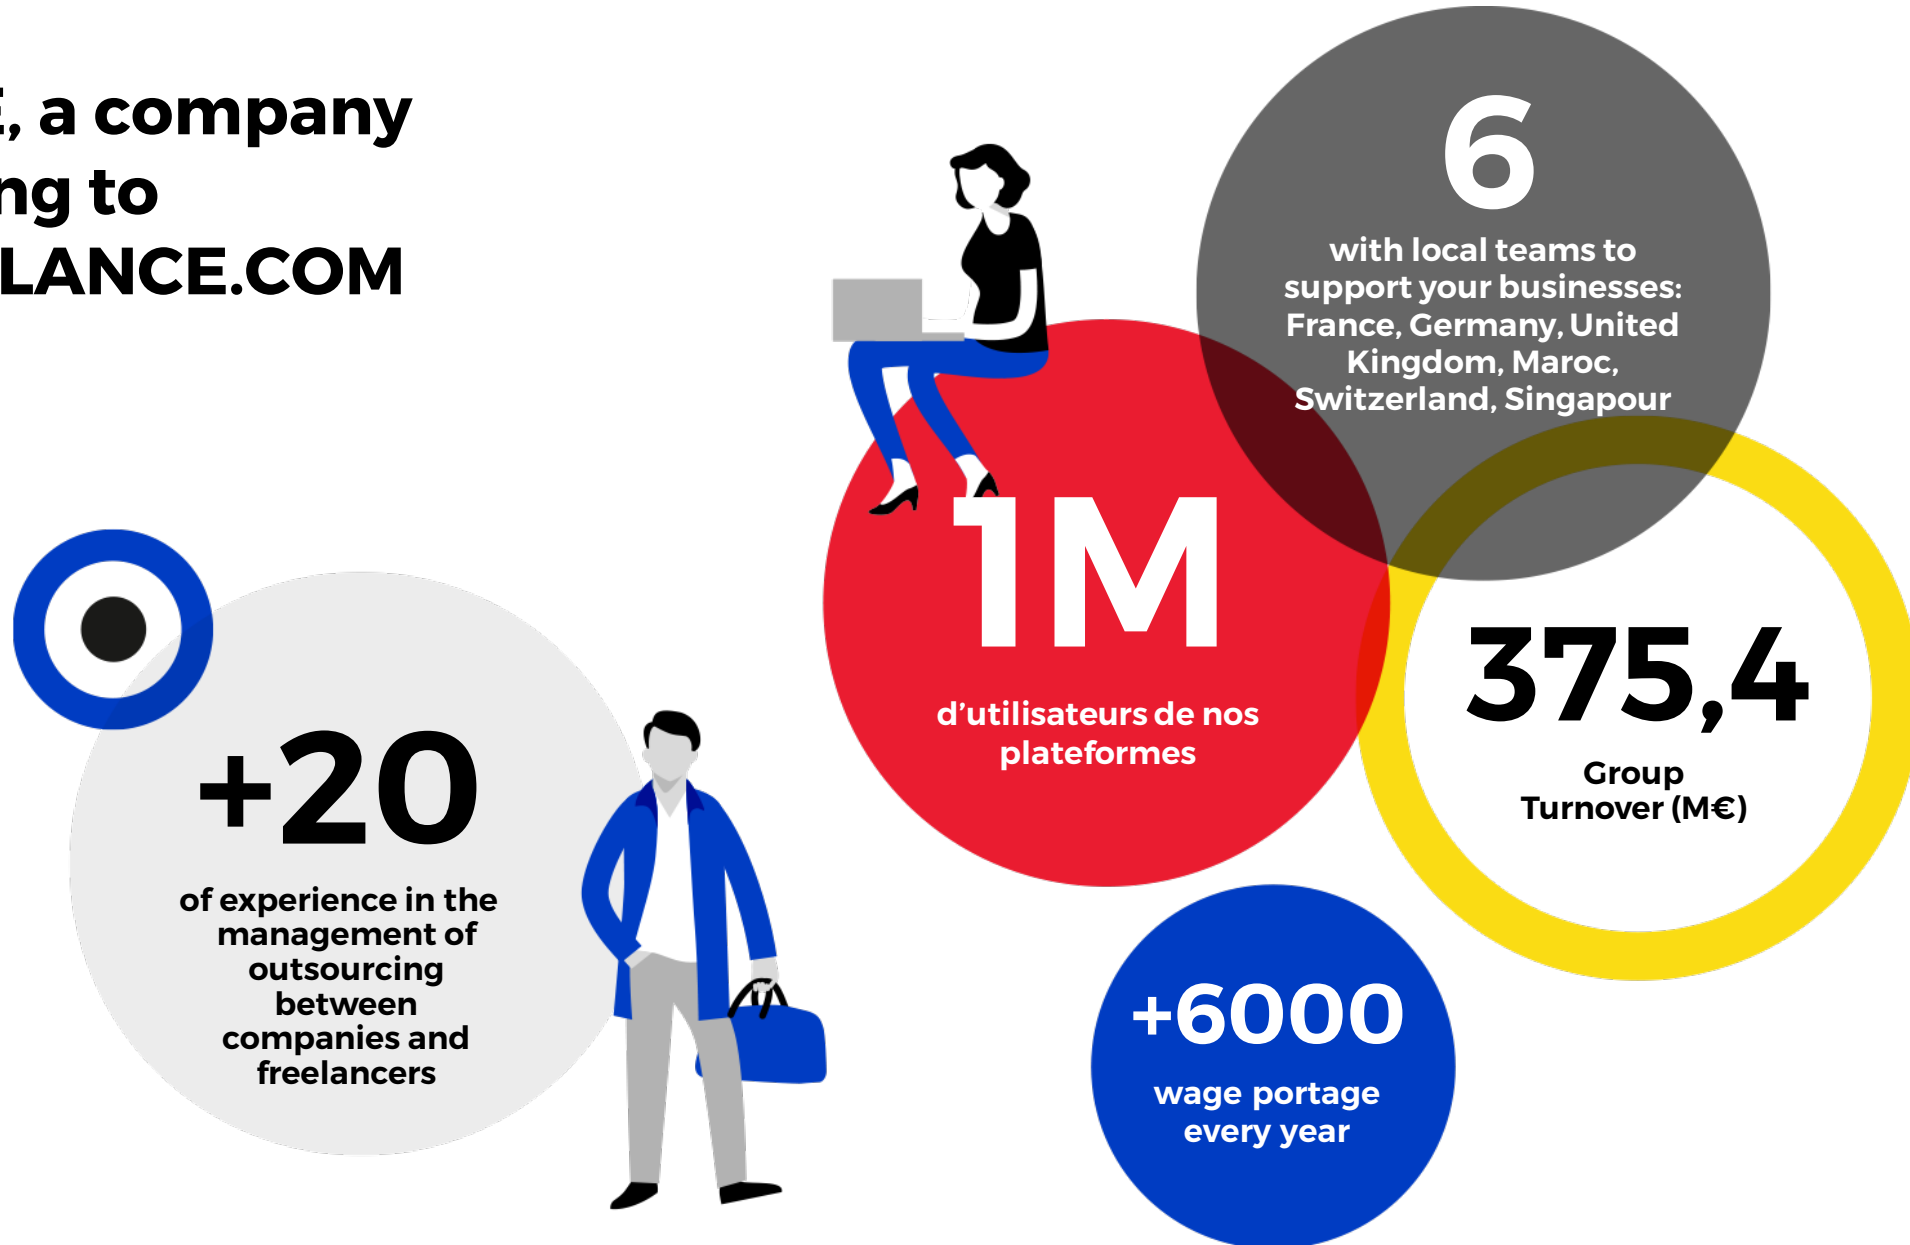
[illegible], a company
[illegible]ng to
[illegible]LANCE.COM

6

with local teams to support your businesses: France, Germany, United Kingdom, Maroc, Switzerland, Singapour

1M

d'utilisateurs de nos plateformes

375,4

Group Turnover (M€)

+20

of experience in the management of outsourcing between companies and freelancers

+6000

wage portage every year